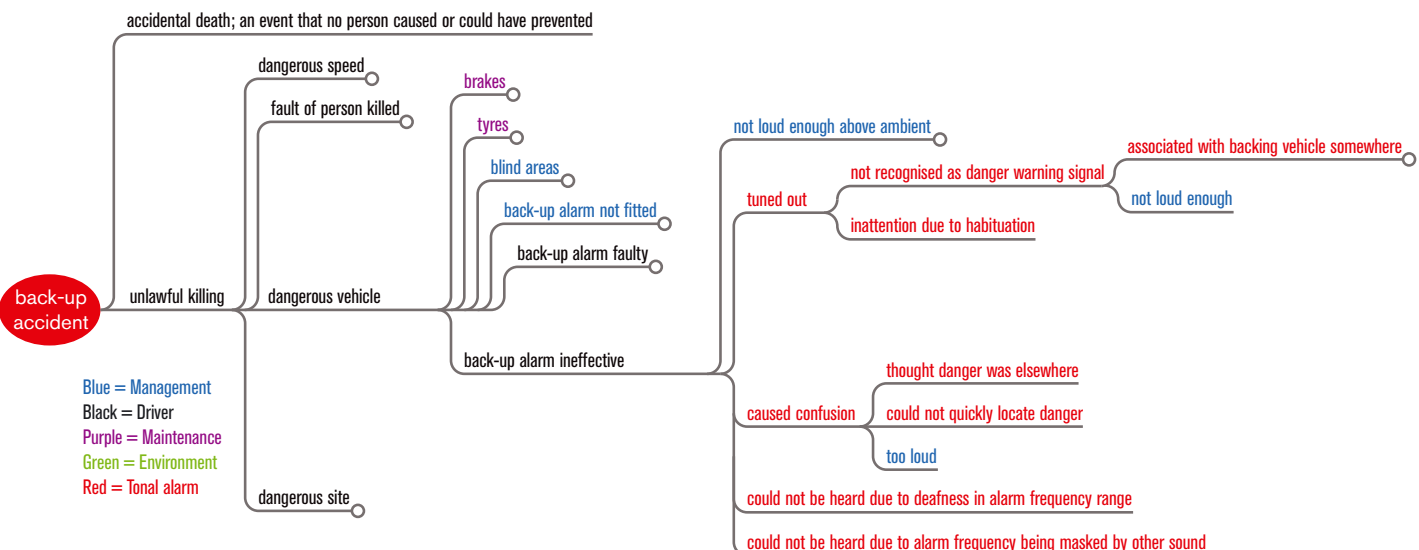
accidental death; an event that no person caused or could have prevented

back-up accident

unlawful killing

dangerous speed

fault of person killed

dangerous vehicle

brakes

tyres

blind areas

back-up alarm not fitted

back-up alarm faulty

back-up alarm ineffective

not loud enough above ambient

tuned out

not recognised as danger warning signal

associated with backing vehicle somewhere

not loud enough

inattention due to habituation

caused confusion

thought danger was elsewhere

could not quickly locate danger

too loud

could not be heard due to deafness in alarm frequency range

could not be heard due to alarm frequency being masked by other sound

dangerous site

Blue = Management
Black = Driver
Purple = Maintenance
Green = Environment
Red = Tonal alarm